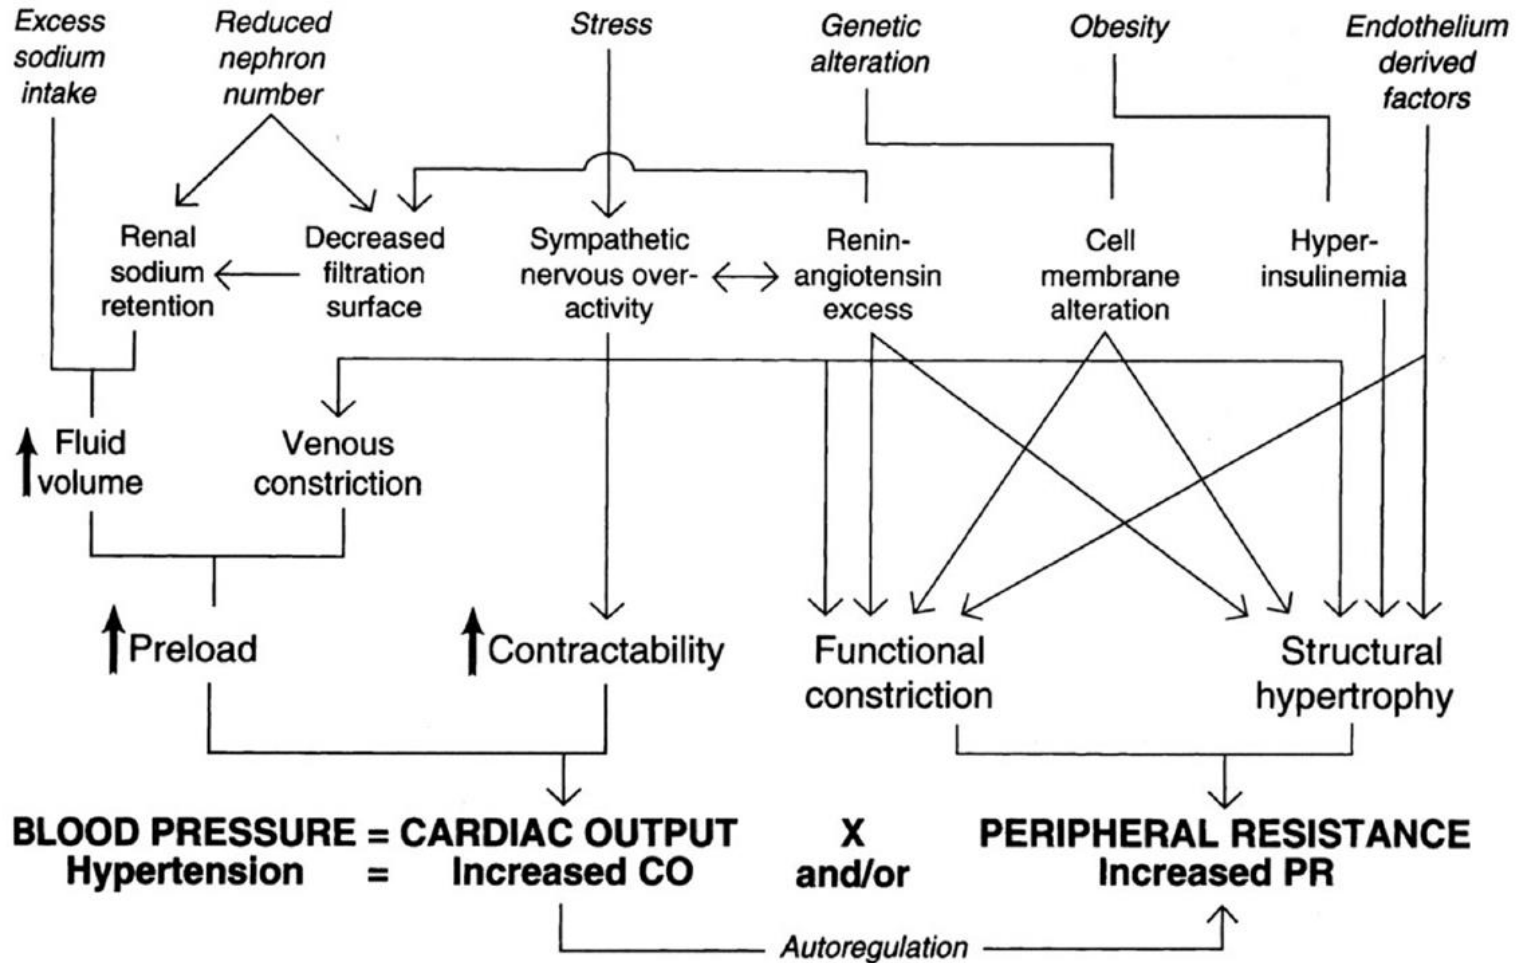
Excess sodium intake

Reduced nephron number

Stress

Genetic alteration

Obesity

Endothelium derived factors

Renal sodium retention

Decreased filtration surface

Sympathetic nervous overactivity

Renin-angiotensin excess

Cell membrane alteration

Hyper-insulinemia

↑ Fluid volume

Venous constriction

↑ Preload

↑ Contractability

Functional constriction

Structural hypertrophy

BLOOD PRESSURE = CARDIAC OUTPUT X PERIPHERAL RESISTANCE
Hypertension = Increased CO and/or Increased PR

Autoregulation